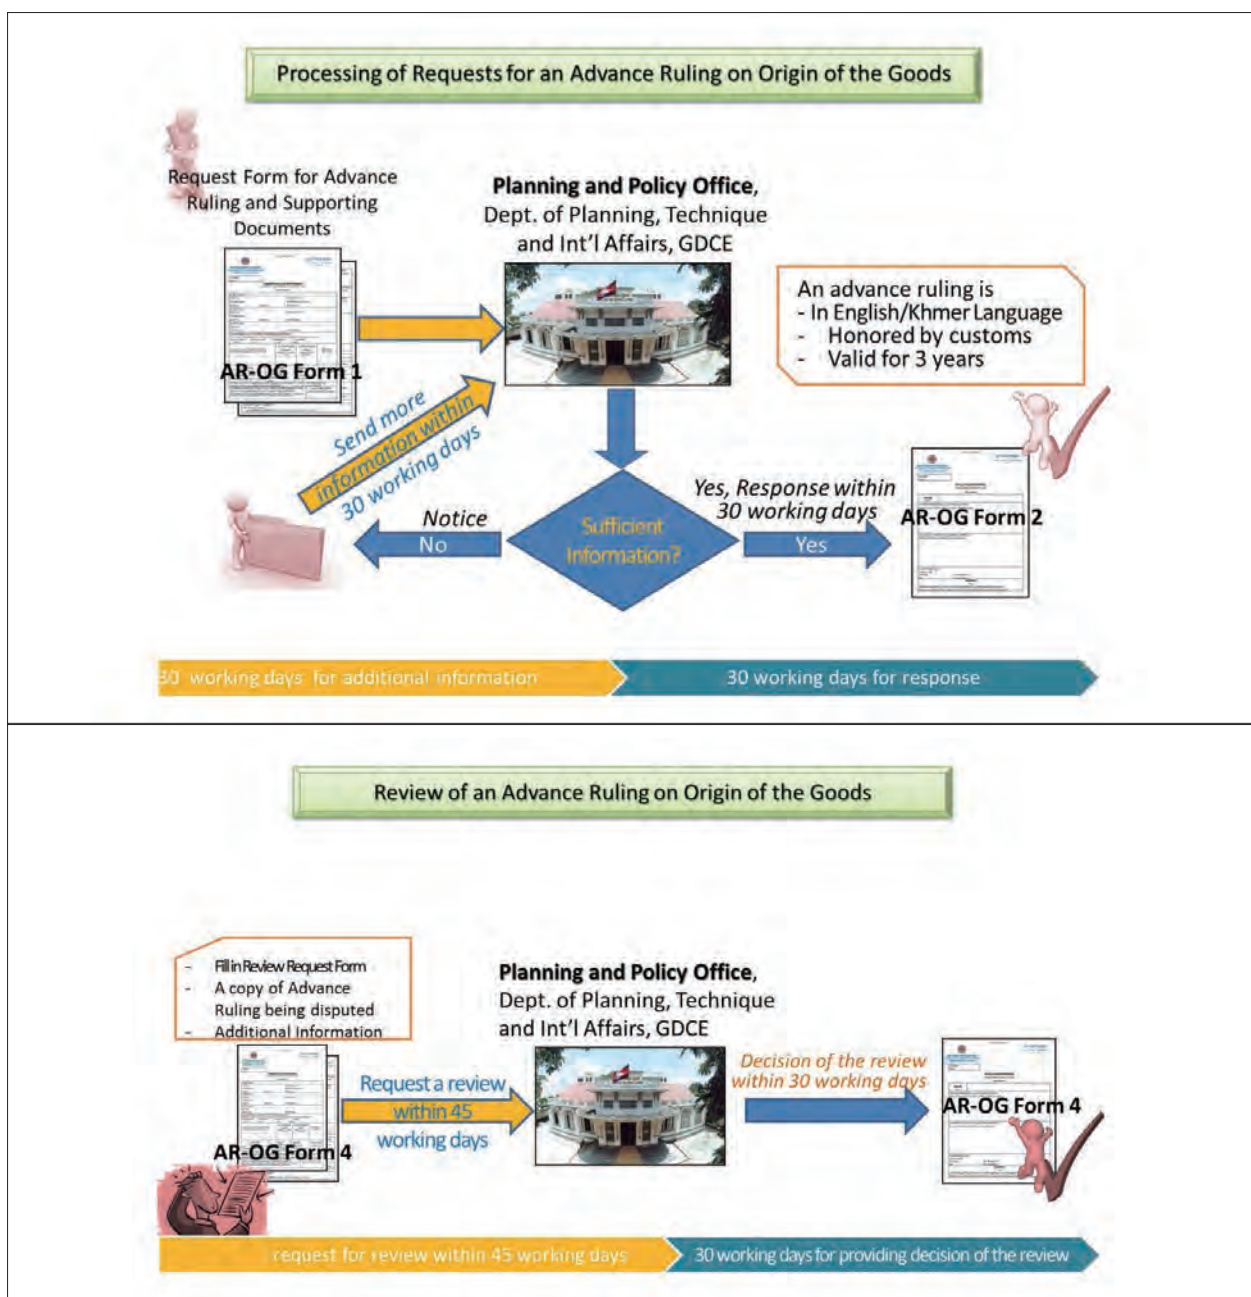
Processing of Requests for an Advance Ruling on Origin of the Goods

Request Form for Advance Ruling and Supporting Documents

AR-OG Form 1

Planning and Policy Office, Dept. of Planning, Technique and Int'l Affairs, GDCE

An advance ruling is
- In English/Khmer Language
- Honored by customs
- Valid for 3 years

Send more information within 30 working days

Notice
No

Sufficient Information?

Yes, Response within 30 working days
Yes

AR-OG Form 2

30 working days for additional information

30 working days for response

Review of an Advance Ruling on Origin of the Goods

- Fill in Review Request Form
- A copy of Advance Ruling being disputed
- Additional Information

AR-OG Form 4

Request a review within 45 working days

Planning and Policy Office, Dept. of Planning, Technique and Int'l Affairs, GDCE

Decision of the review within 30 working days

AR-OG Form 4

request for review within 45 working days

30 working days for providing decision of the review